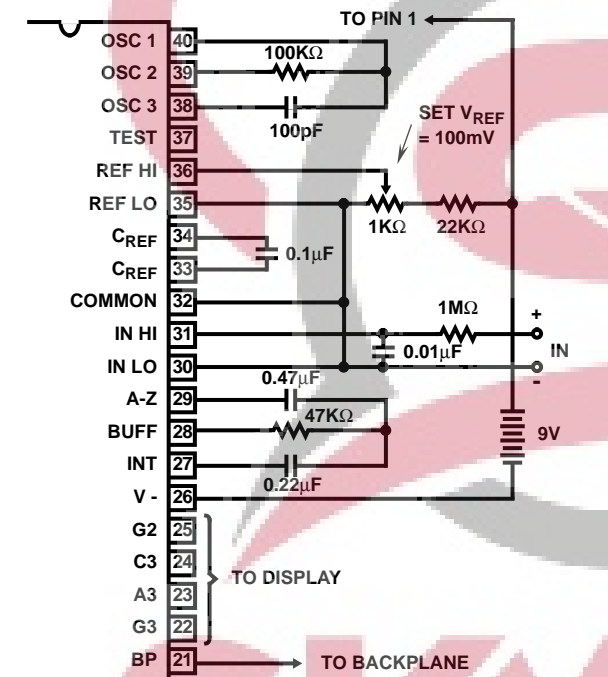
TO PIN 1

OSC 1 40
OSC 2 39
OSC 3 38
TEST 37
REF HI 36
REF LO 35
$C_{REF}$ 34
$C_{REF}$ 33
COMMON 32
IN HI 31
IN LO 30
A-Z 29
BUFF 28
INT 27
V - 26
G2 25
C3 24
A3 23
G3 22
BP 21

100KΩ
100pF
SET $V_{REF}$ = 100mV
1KΩ
22KΩ
0.1μF
1MΩ
+
0.01μF
IN
-
0.47μF
47KΩ
0.22μF
9V
TO DISPLAY
TO BACKPLANE